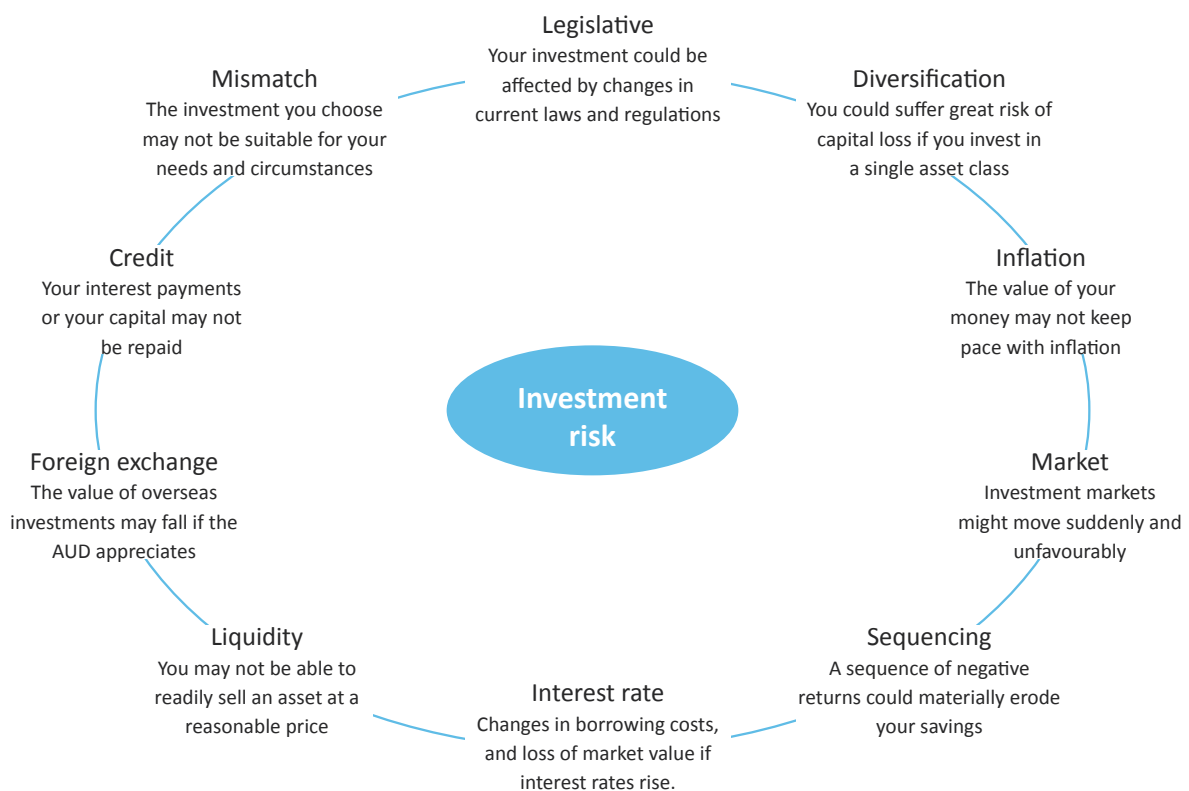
Legislative
Your investment could be affected by changes in current laws and regulations

Diversification
You could suffer great risk of capital loss if you invest in a single asset class

Inflation
The value of your money may not keep pace with inflation

Market
Investment markets might move suddenly and unfavourably

Sequencing
A sequence of negative returns could materially erode your savings

Interest rate
Changes in borrowing costs, and loss of market value if interest rates rise.

Liquidity
You may not be able to readily sell an asset at a reasonable price

Foreign exchange
The value of overseas investments may fall if the AUD appreciates

Credit
Your interest payments or your capital may not be repaid

Mismatch
The investment you choose may not be suitable for your needs and circumstances

Investment risk